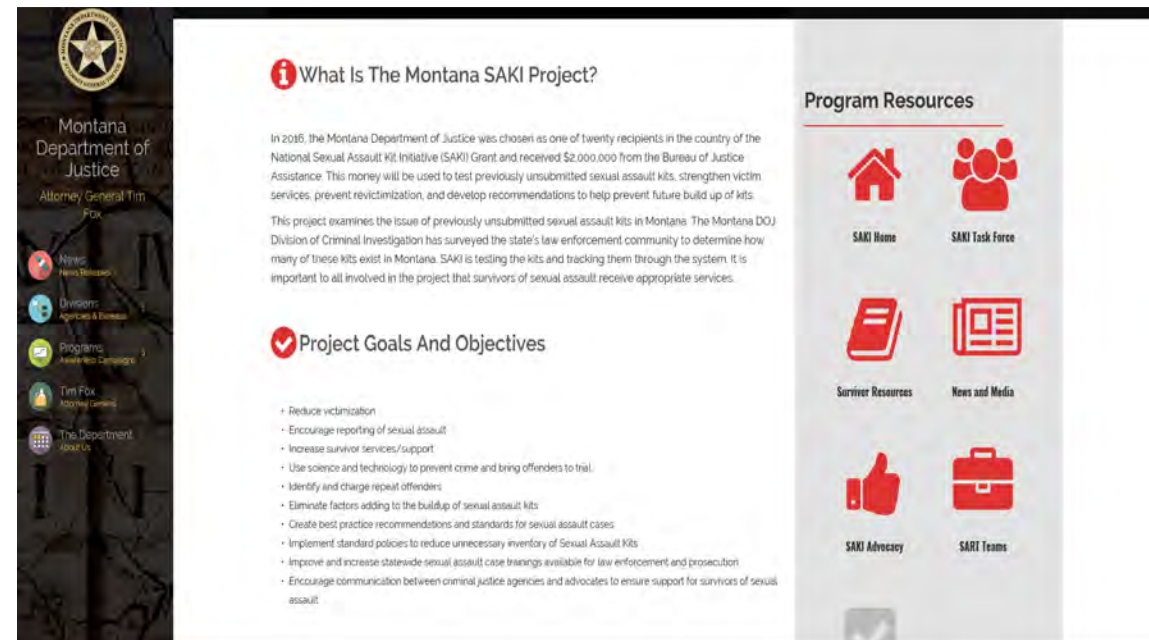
Montana Department of Justice

Attorney General Tim Fox

News
News Releases

Divisions
Agencies & Bureaus

Programs
Awareness Campaigns

Tim Fox
Attorney General

The Department
About Us

What Is The Montana SAKI Project?

In 2016, the Montana Department of Justice was chosen as one of twenty recipients in the country of the National Sexual Assault Kit Initiative (SAKI) Grant and received $2,000,000 from the Bureau of Justice Assistance. This money will be used to test previously unsubmitted sexual assault kits, strengthen victim services, prevent revictimization, and develop recommendations to help prevent future build up of kits.

This project examines the issue of previously unsubmitted sexual assault kits in Montana. The Montana DOJ Division of Criminal Investigation has surveyed the state's law enforcement community to determine how many of these kits exist in Montana. SAKI is testing the kits and tracking them through the system. It is important to all involved in the project that survivors of sexual assault receive appropriate services.

Project Goals And Objectives

- Reduce victimization
- Encourage reporting of sexual assault
- Increase survivor services/support
- Use science and technology to prevent crime and bring offenders to trial.
- Identify and charge repeat offenders
- Eliminate factors adding to the buildup of sexual assault kits
- Create best practice recommendations and standards for sexual assault cases
- Implement standard policies to reduce unnecessary inventory of Sexual Assault Kits
- Improve and increase statewide sexual assault case trainings available for law enforcement and prosecution
- Encourage communication between criminal justice agencies and advocates to ensure support for survivors of sexual assault

Program Resources

SAKI Home

SAKI Task Force

Survivor Resources

News and Media

SAKI Advocacy

SART Teams